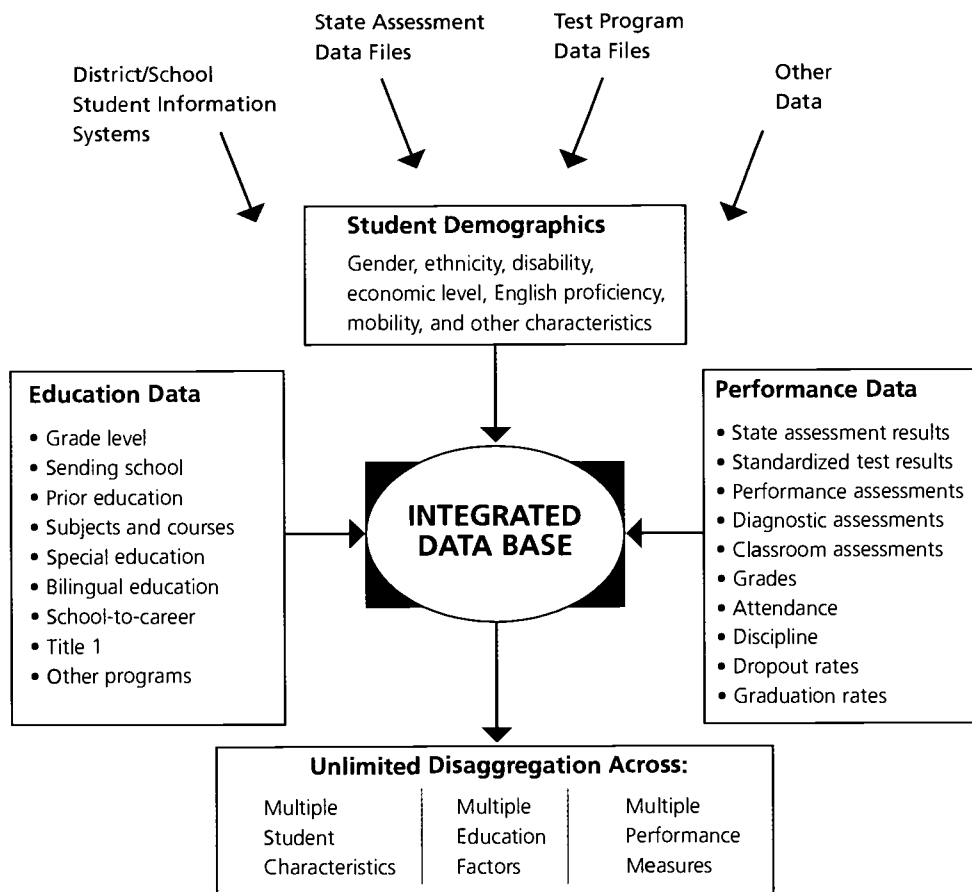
District/School Student Information Systems

State Assessment Data Files

Test Program Data Files

Other Data

Student Demographics

Gender, ethnicity, disability, economic level, English proficiency, mobility, and other characteristics

Education Data

• Grade level
• Sending school
• Prior education
• Subjects and courses
• Special education
• Bilingual education
• School-to-career
• Title 1
• Other programs

INTEGRATED DATA BASE

Performance Data

• State assessment results
• Standardized test results
• Performance assessments
• Diagnostic assessments
• Classroom assessments
• Grades
• Attendance
• Discipline
• Dropout rates
• Graduation rates

Unlimited Disaggregation Across:

Multiple Student Characteristics

Multiple Education Factors

Multiple Performance Measures